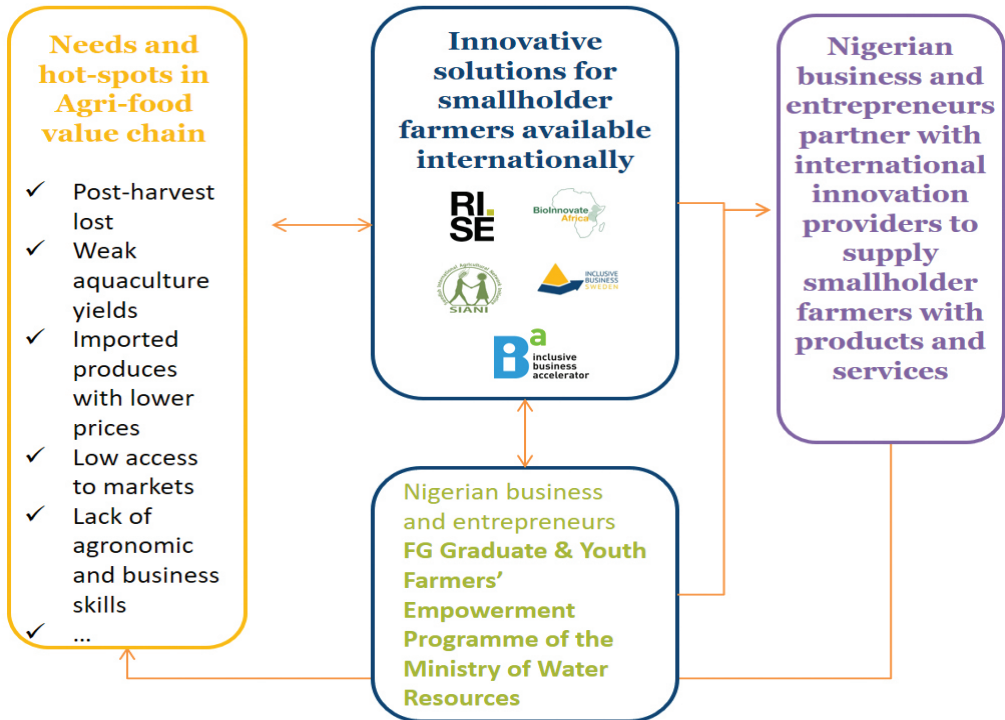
Needs and hot-spots in Agri-food value chain

✓ Post-harvest lost
✓ Weak aquaculture yields
✓ Imported produces with lower prices
✓ Low access to markets
✓ Lack of agronomic and business skills
✓ ...

Innovative solutions for smallholder farmers available internationally

RI. SE

BioInnovate Africa

Swedish International Agricultural Network Initiative SIANI

INCLUSIVE BUSINESS SWEDEN

iba inclusive business accelerator

Nigerian business and entrepreneurs partner with international innovation providers to supply smallholder farmers with products and services

Nigerian business and entrepreneurs
FG Graduate & Youth Farmers' Empowerment Programme of the Ministry of Water Resources